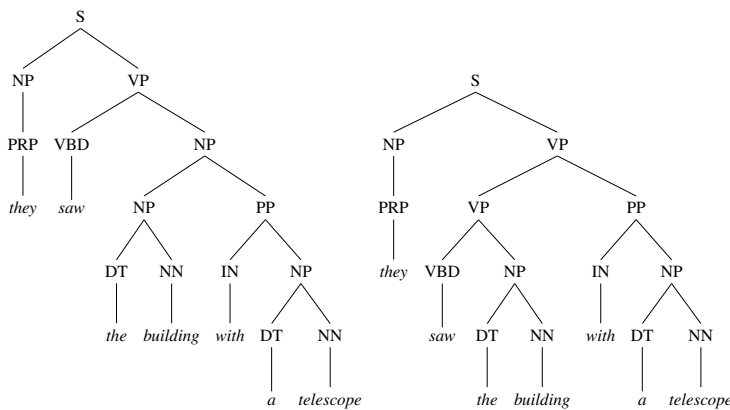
S

NP VP

PRP VBD NP

*they* *saw* NP PP

DT NN IN NP

*the* *building* *with* DT NN

*a* *telescope*

S

NP VP

PRP VP PP

*they* VBD NP IN NP

*saw* DT NN *with* DT NN

*the* *building* *a* *telescope*